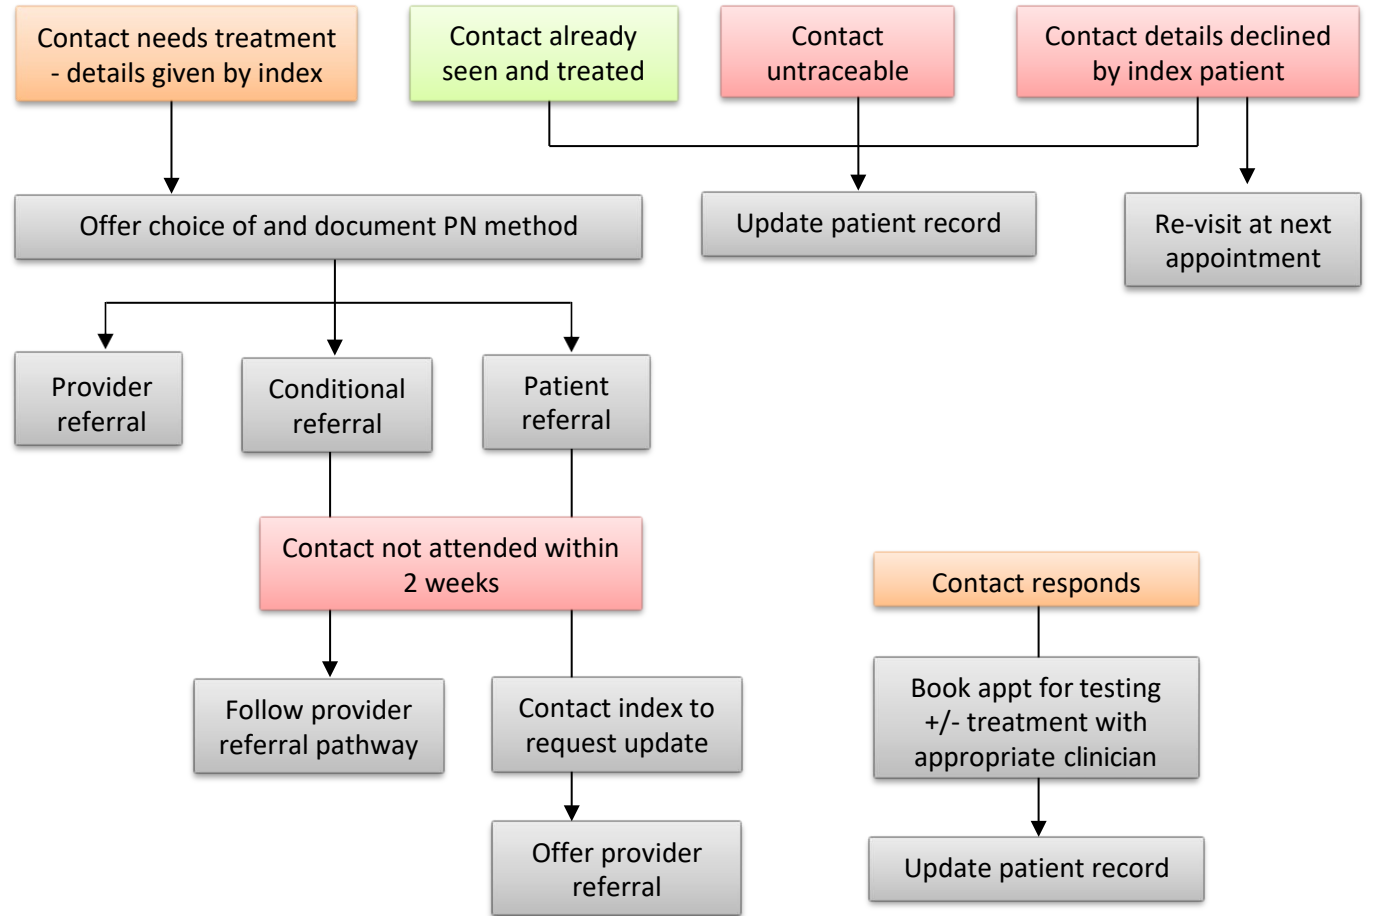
Contact needs treatment - details given by index

Contact already seen and treated

Contact untraceable

Contact details declined by index patient

Offer choice of and document PN method

Update patient record

Re-visit at next appointment

Provider referral

Conditional referral

Patient referral

Contact not attended within 2 weeks

Contact responds

Follow provider referral pathway

Contact index to request update

Book appt for testing +/- treatment with appropriate clinician

Offer provider referral

Update patient record